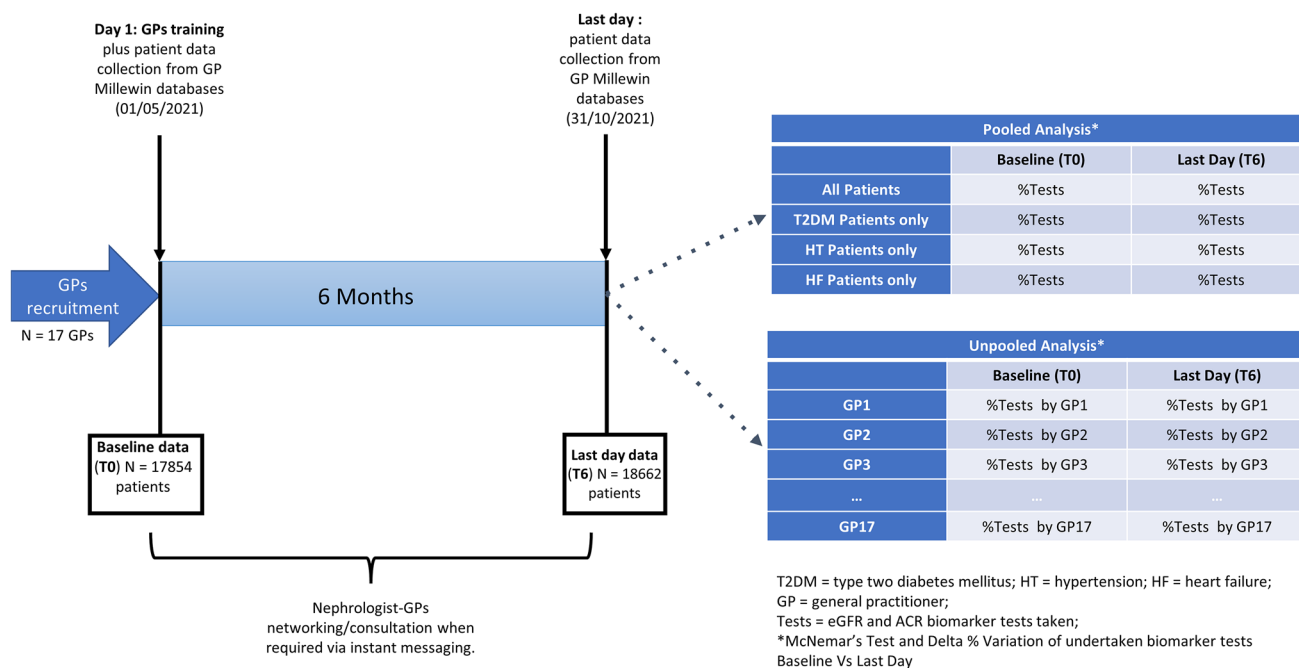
**Day 1: GPs training** plus patient data collection from GP Millewin databases (01/05/2021)

**Last day :** patient data collection from GP Millewin databases (31/10/2021)

GPs recruitment

N = 17 GPs

6 Months

**Baseline data** (**T0**) N = 17854 patients

**Last day data** (**T6**) N = 18662 patients

Nephrologist-GPs networking/consultation when required via instant messaging.

| Pooled Analysis* | | |
|---|---|---|
| | Baseline (T0) | Last Day (T6) |
| All Patients | %Tests | %Tests |
| T2DM Patients only | %Tests | %Tests |
| HT Patients only | %Tests | %Tests |
| HF Patients only | %Tests | %Tests |

| Unpooled Analysis* | | |
|---|---|---|
| | Baseline (T0) | Last Day (T6) |
| GP1 | %Tests by GP1 | %Tests by GP1 |
| GP2 | %Tests by GP2 | %Tests by GP2 |
| GP3 | %Tests by GP3 | %Tests by GP3 |
| ... | ... | ... |
| GP17 | %Tests by GP17 | %Tests by GP17 |

T2DM = type two diabetes mellitus; HT = hypertension; HF = heart failure; GP = general practitioner;
Tests = eGFR and ACR biomarker tests taken;
*McNemar's Test and Delta % Variation of undertaken biomarker tests Baseline Vs Last Day